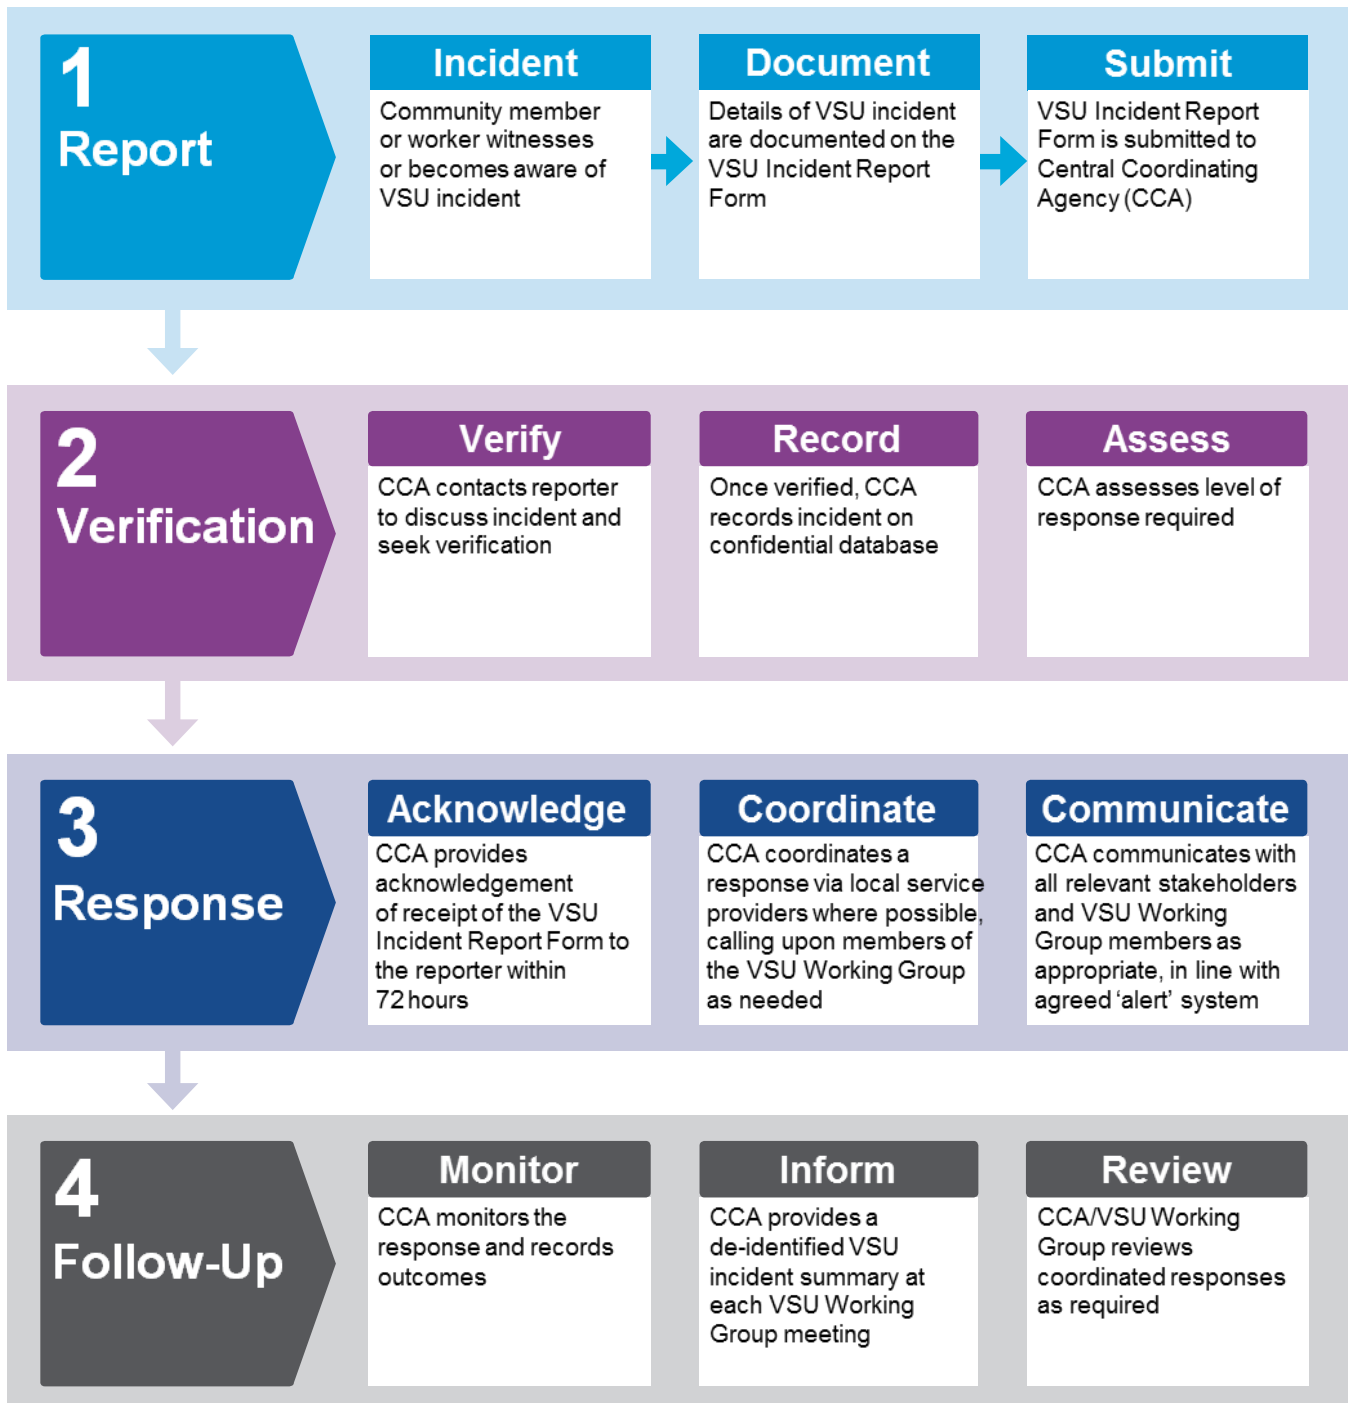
1
Report

Incident
Community member or worker witnesses or becomes aware of VSU incident

Document
Details of VSU incident are documented on the VSU Incident Report Form

Submit
VSU Incident Report Form is submitted to Central Coordinating Agency (CCA)

2
Verification

Verify
CCA contacts reporter to discuss incident and seek verification

Record
Once verified, CCA records incident on confidential database

Assess
CCA assesses level of response required

3
Response

Acknowledge
CCA provides acknowledgement of receipt of the VSU Incident Report Form to the reporter within 72 hours

Coordinate
CCA coordinates a response via local service providers where possible, calling upon members of the VSU Working Group as needed

Communicate
CCA communicates with all relevant stakeholders and VSU Working Group members as appropriate, in line with agreed 'alert' system

4
Follow-Up

Monitor
CCA monitors the response and records outcomes

Inform
CCA provides a de-identified VSU incident summary at each VSU Working Group meeting

Review
CCA/VSU Working Group reviews coordinated responses as required